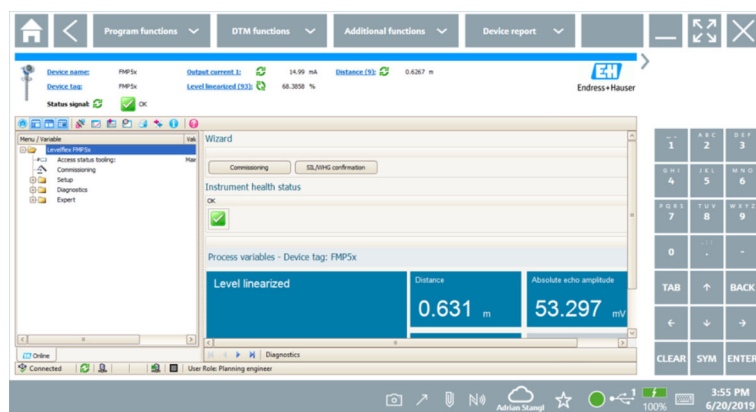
Program functions DTM functions Additional functions Device report

Device name: FMP5x
Device tag: FMP5x
Status signal: OK
Output current 1: 14.99 mA
Level linearized (93): 68.3858 %
Distance (9): 0.6267 m
Endress+Hauser

Menu / Variable Val
Levelflex FMP5x
Access status tooling: Mai
Commissioning
Setup
Diagnostics
Expert

Wizard
Commissioning SIL/WHG confirmation
Instrument health status
OK

Process variables - Device tag: FMP5x
Level linearized
Distance
0.631 m
Absolute echo amplitude
53.297 mV

Online
Diagnostics
Connected
User Role: Planning engineer

1
ABC 2
DEF 3
GHI 4
JKL 5
MNO 6
PQRS 7
TUV 8
WXYZ 9
0
.
-
TAB
BACK
CLEAR SYM ENTER

Adrian Stangl
100%
3:55 PM
6/20/2019